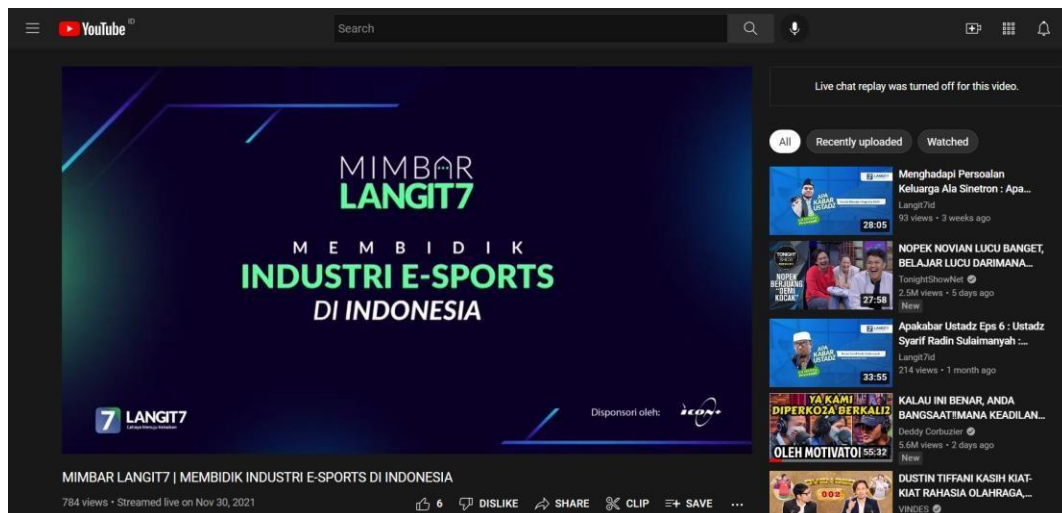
YouTube ID

Search

MIMBAR LANGIT7

MEMBIDIK

INDUSTRI E-SPORTS

DI INDONESIA

7 LANGIT7

Disponsori oleh: ICON+

MIMBAR LANGIT7 | MEMBIDIK INDUSTRI E-SPORTS DI INDONESIA

784 views • Streamed live on Nov 30, 2021

6 DISLIKE SHARE CLIP SAVE ...

Live chat replay was turned off for this video.

All Recently uploaded Watched

28:05
Menghadapi Persoalan Keluarga Ala Sinetron : Apa...
Langit7id
93 views • 3 weeks ago

27:58
NOPEK NOVIAN LUCU BANGET, BELAJAR LUCU DARIMANA...
TonightShowNet
2.5M views • 5 days ago
New

33:55
Apakabar Ustadz Eps 6 : Ustadz Syarif Radin Sulaimanyah :...
Langit7id
214 views • 1 month ago

YA KAMI DIPERKOZA BERKALI2
OLEH MOTIVATOR
55:32
KALAU INI BENAR, ANDA BANGSAAT!!MANA KEADILAN...
Deddy Corbuzier
5.6M views • 2 days ago
New

DUSTIN TIFFANI KASIH KIAT-KIAT RAHASIA OLAHRAGA,...
VINDES